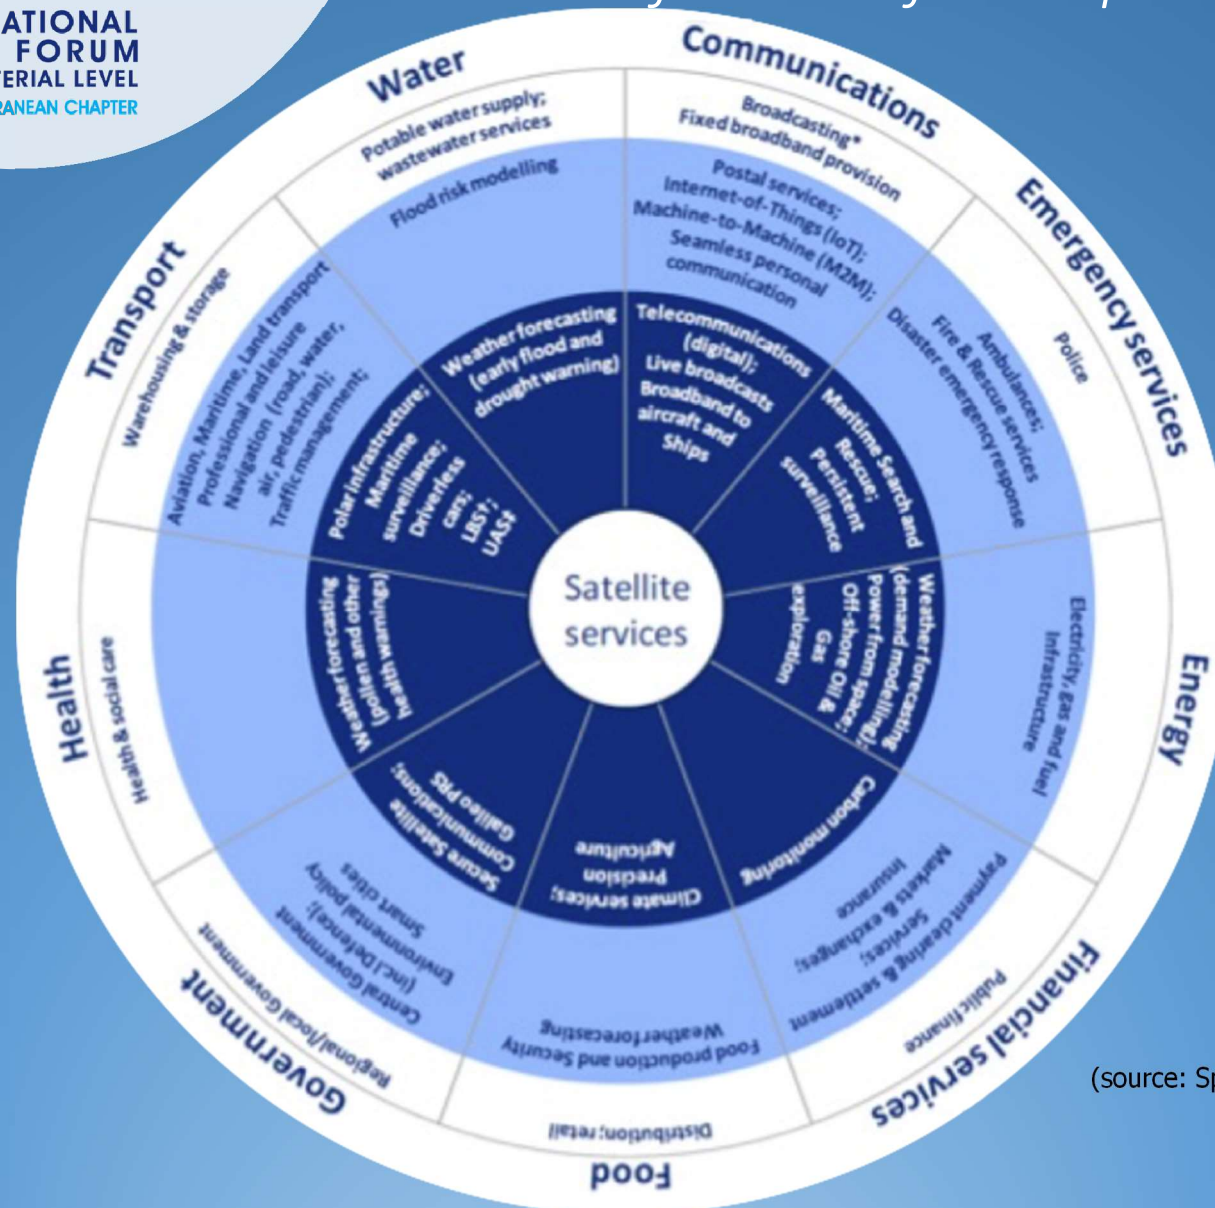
ATIONAL
FORUM
ERIAL LEVEL
ANEAN CHAPTER

Water
Potable water supply; wastewater services
Flood risk modelling

Communications
Broadcasting*
Fixed broadband provision
Postal services; Internet-of-Things (IoT); Machine-to-Machine (M2M); Seamless personal communication

Emergency services
Police
Ambulances; Fire & Rescue services
Disaster emergency response

Energy
Electricity, gas and fuel infrastructure

Financial services
Public finance
Payment clearing & settlement services; Markets & exchanges; Insurance

Food
Distribution; retail
Food production and Security
Weather forecasting

Government
Regional/local Government
Central Government (incl. Defence); Environmental policy
Smart cities

Health
Health & social care

Transport
Warehousing & storage
Aviation, Maritime, Land transport
Professional and leisure Navigation (road, water, air, pedestrian); Traffic management;

Weather forecasting (early flood and drought warning)
Telecommunications (digital); Live broadcasts Broadband to aircraft and Ships
Maritime Search and Rescue; Persistent surveillance
Weather forecasting (demand modelling); Power from space; Off-shore Oil & Gas exploration
Carbon monitoring
Climate services; Precision Agriculture
Secure Satellite Communications; Galileo PRS
Weather forecasting (pollen and other health warnings)
Polar infrastructure; Maritime surveillance; Driverless cars; LBS†; UAS‡

Satellite services

(source: Sp